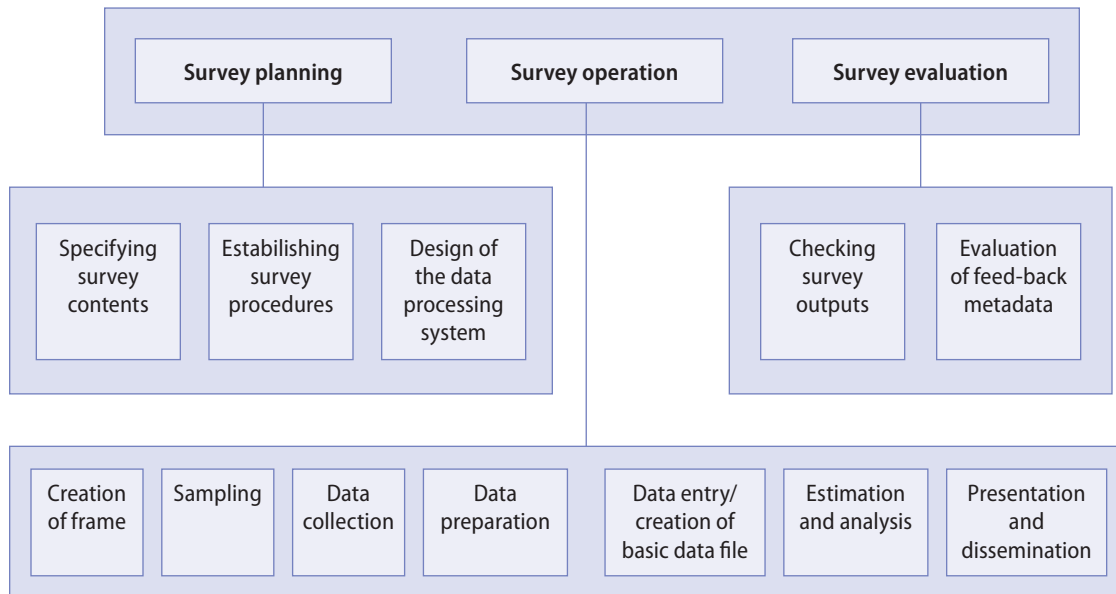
Survey planning

Survey operation

Survey evaluation

Specifying survey contents

Estabilishing survey procedures

Design of the data processing system

Checking survey outputs

Evaluation of feed-back metadata

Creation of frame

Sampling

Data collection

Data preparation

Data entry/ creation of basic data file

Estimation and analysis

Presentation and dissemination